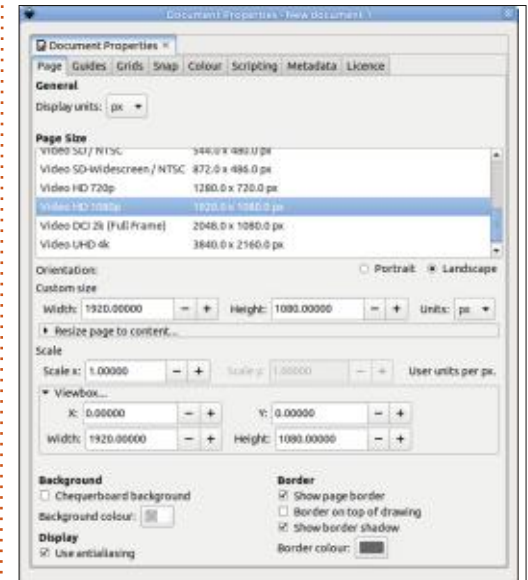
Document Properties - New document 1

Document Properties ×

Page | Guides | Grids | Snap | Colour | Scripting | Metadata | Licence

General

Display units: px

Page Size

| | |
|---|---|
| Video SD / NTSC | 544.0 x 480.0 px |
| Video SD-Widescreen / NTSC | 872.0 x 486.0 px |
| Video HD 720p | 1280.0 x 720.0 px |
| Video HD 1080p | 1920.0 x 1080.0 px |
| Video DCI 2k (Full Frame) | 2048.0 x 1080.0 px |
| Video UHD 4k | 3840.0 x 2160.0 px |

Orientation: ○ Portrait ◉ Landscape

Custom size

Width: 1920.00000 − + Height: 1080.00000 − + Units: px

▸ Resize page to content...

Scale

Scale x: 1.00000 − + Scale y: 1.00000 − + User units per px.

▾ Viewbox...

X: 0.00000 − + Y: 0.00000 − +

Width: 1920.00000 − + Height: 1080.00000 − +

Background

☐ Chequerboard background

Background colour:

Display

☑ Use antialiasing

Border

☑ Show page border

☐ Border on top of drawing

☑ Show border shadow

Border colour: